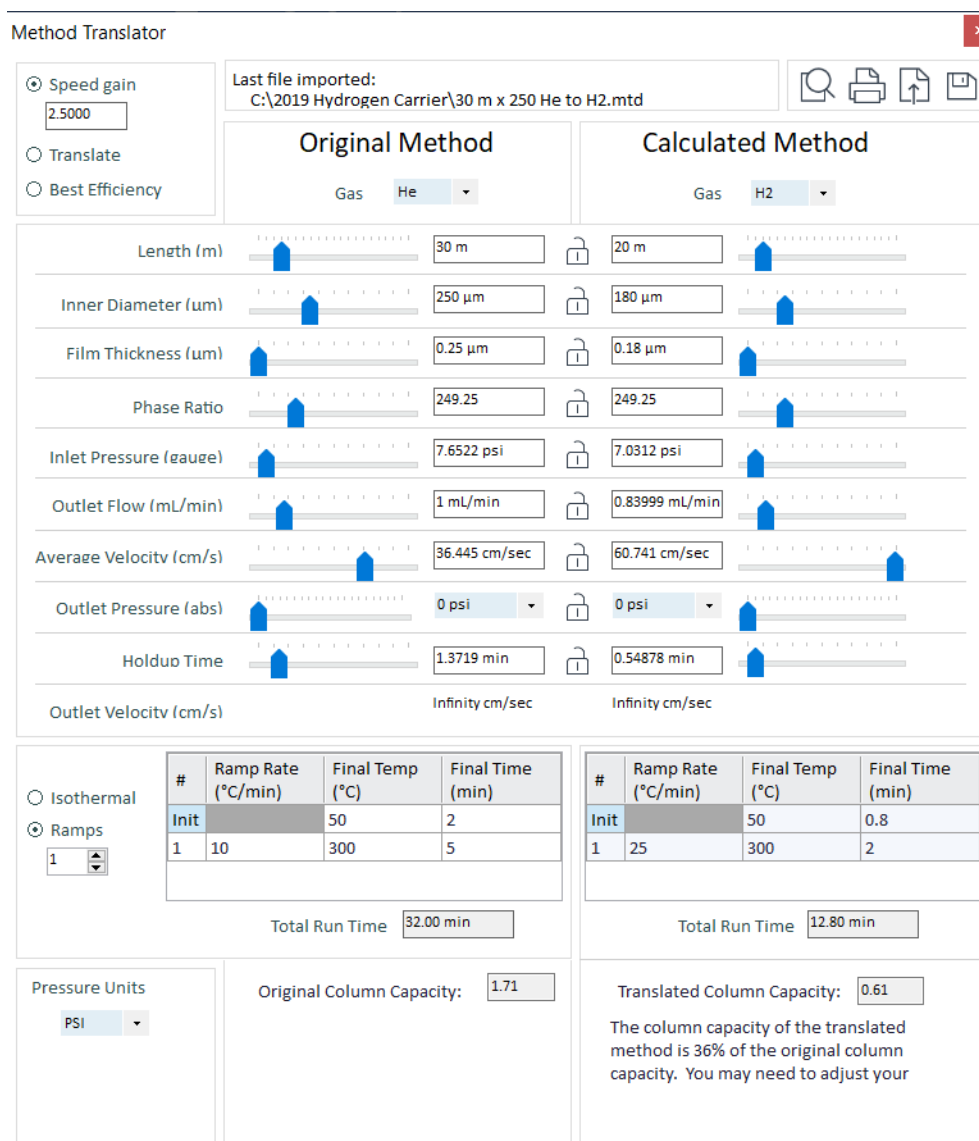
Method Translator

Speed gain
2.5000
Translate
Best Efficiency

Last file imported:
C:\2019 Hydrogen Carrier\30 m x 250 He to H2.mtd

Original Method
Gas He

Calculated Method
Gas H2

Length (m) 30 m 20 m
Inner Diameter (um) 250 µm 180 µm
Film Thickness (um) 0.25 µm 0.18 µm
Phase Ratio 249.25 249.25
Inlet Pressure (gauge) 7.6522 psi 7.0312 psi
Outlet Flow (mL/min) 1 mL/min 0.83999 mL/min
Average Velocity (cm/s) 36.445 cm/sec 60.741 cm/sec
Outlet Pressure (abs) 0 psi 0 psi
Holdup Time 1.3719 min 0.54878 min
Outlet Velocity (cm/s) Infinity cm/sec Infinity cm/sec

Isothermal
Ramps
1

| # | Ramp Rate (°C/min) | Final Temp (°C) | Final Time (min) |
|---|---|---|---|
| Init | | 50 | 2 |
| 1 | 10 | 300 | 5 |

Total Run Time 32.00 min

| # | Ramp Rate (°C/min) | Final Temp (°C) | Final Time (min) |
|---|---|---|---|
| Init | | 50 | 0.8 |
| 1 | 25 | 300 | 2 |

Total Run Time 12.80 min

Pressure Units
PSI

Original Column Capacity: 1.71

Translated Column Capacity: 0.61
The column capacity of the translated method is 36% of the original column capacity. You may need to adjust your